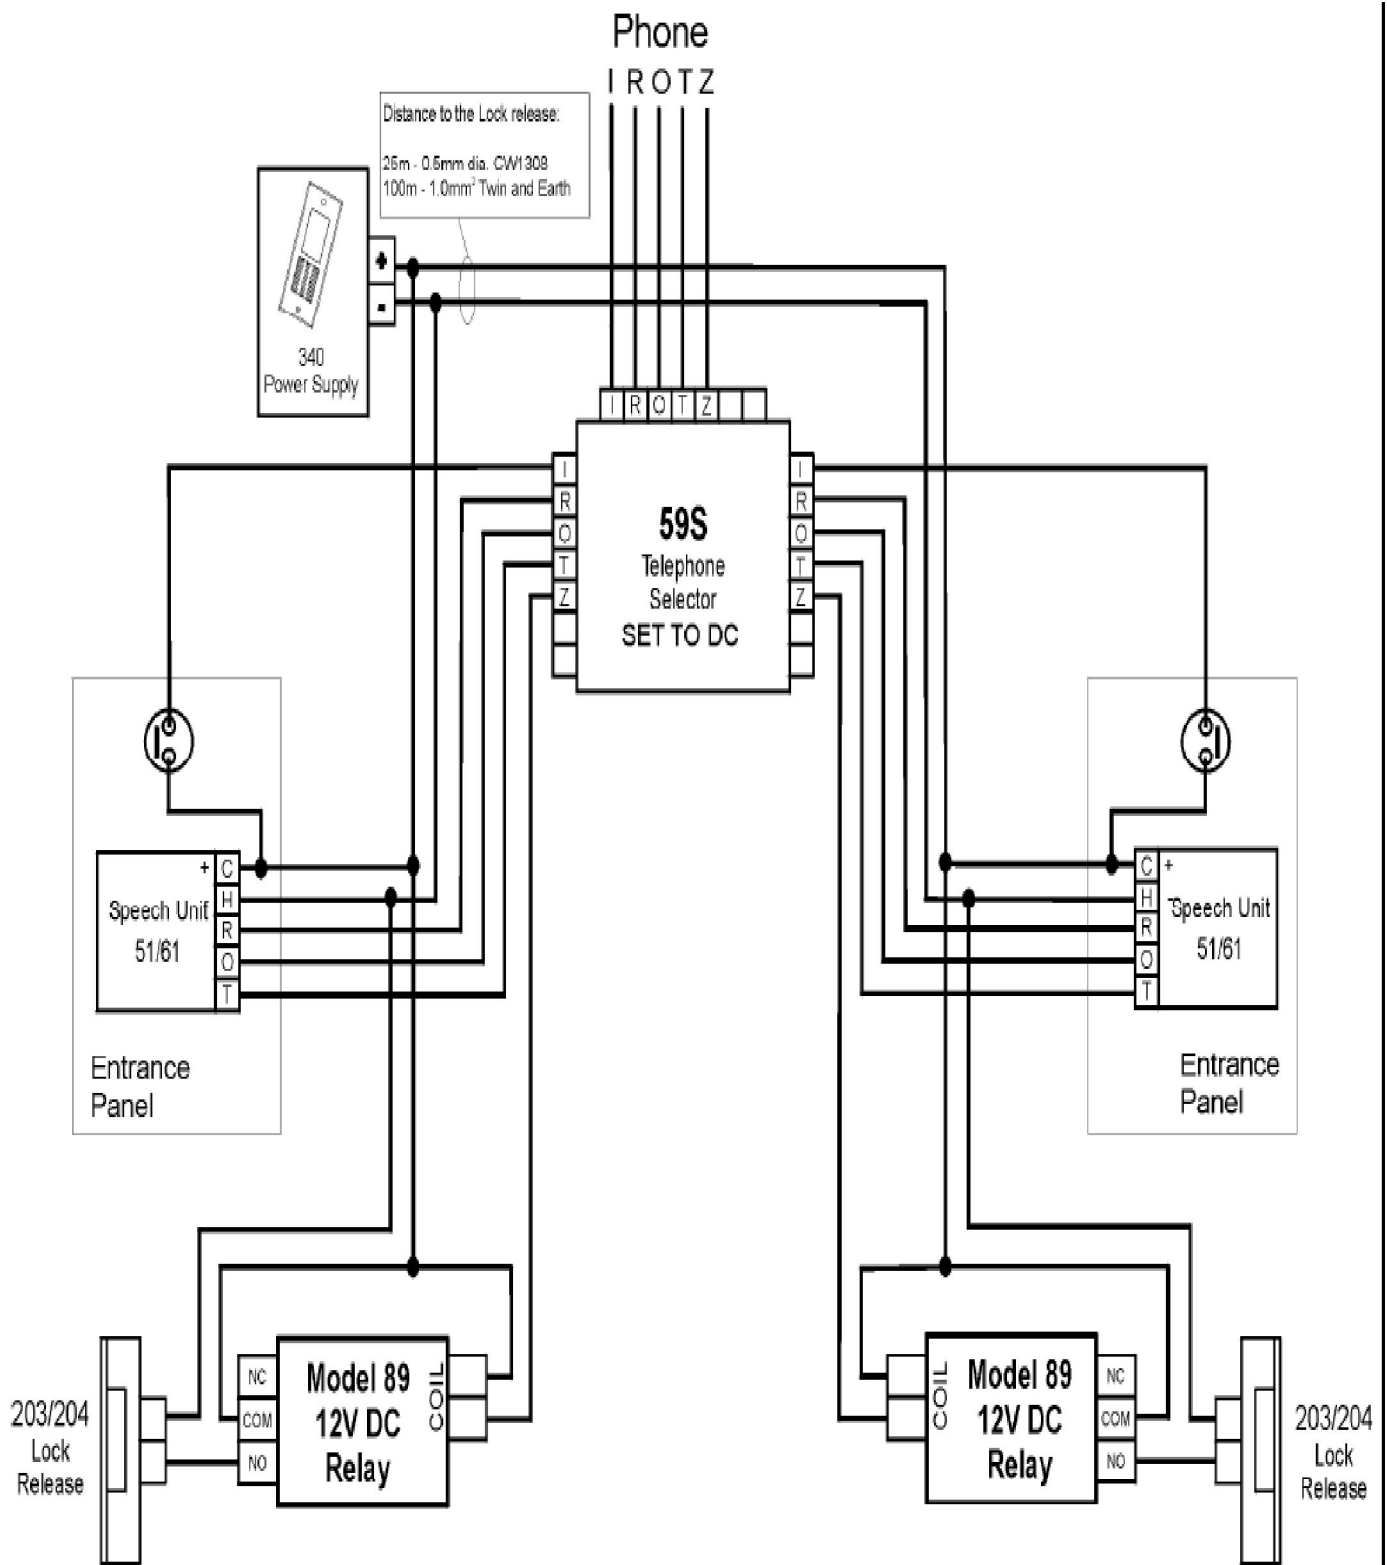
Phone
I R O T Z

Distance to the Lock release:

25m - 0.5mm dia. CW1308
100m - 1.0mm$^2$ Twin and Earth

+
-
340
Power Supply

I R O T Z

I
R
O
T
Z

59S
Telephone
Selector
SET TO DC

I
R
O
T
Z

+ C
H
R
O
T
Speech Unit
51/61

Entrance
Panel

C +
H
R
O
T
Speech Unit
51/61

Entrance
Panel

203/204
Lock
Release

NC
COM
NO
Model 89
12V DC
Relay
COIL

COIL
Model 89
12V DC
Relay
NC
COM
NO

203/204
Lock
Release